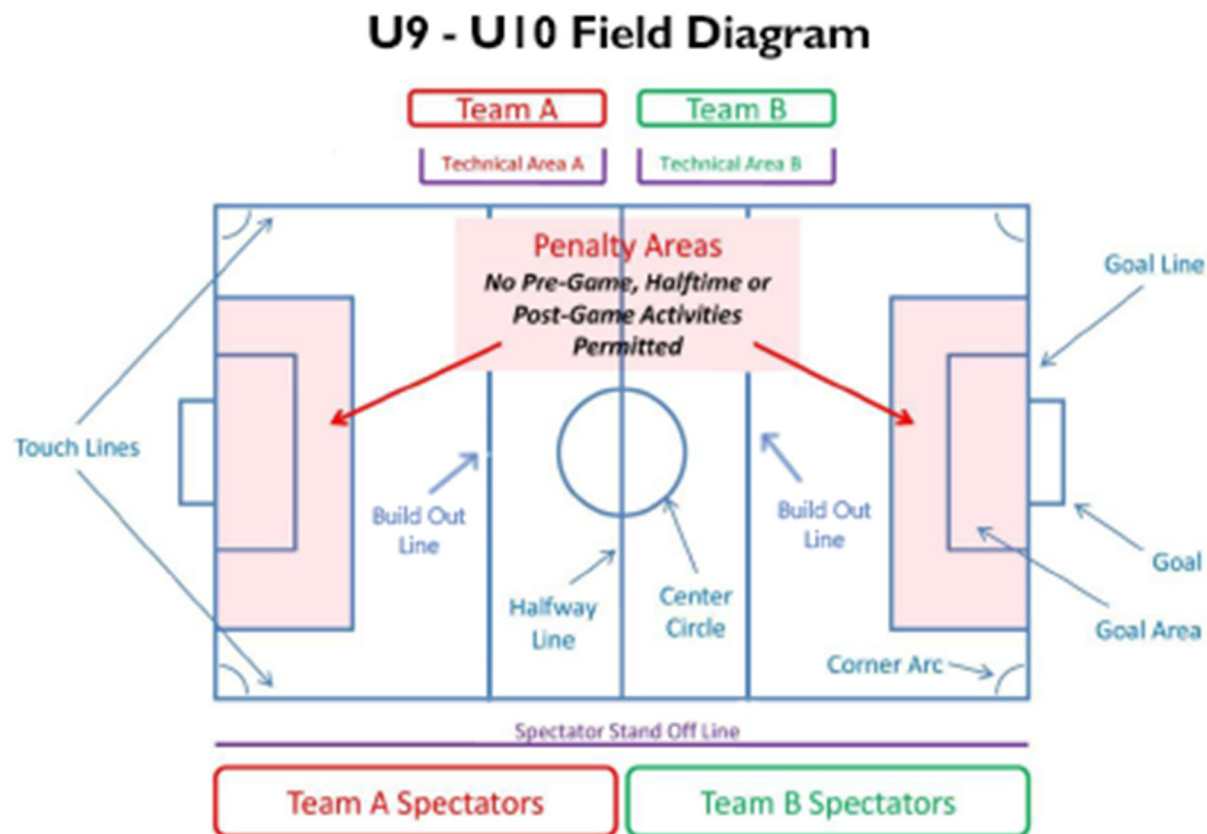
U9 - U10 Field Diagram

Team A

Team B

Technical Area A

Technical Area B

Penalty Areas
No Pre-Game, Halftime or Post-Game Activities Permitted

Goal Line

Touch Lines

Build Out Line

Build Out Line

Goal

Halfway Line

Center Circle

Goal Area

Corner Arc

Spectator Stand Off Line

Team A Spectators

Team B Spectators